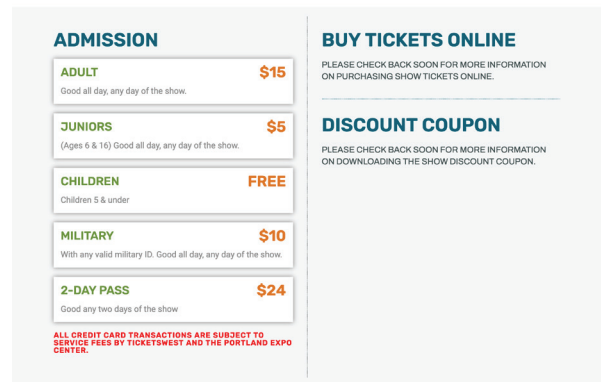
ADMISSION

ADULT $15
Good all day, any day of the show.

JUNIORS $5
(Ages 6 & 16) Good all day, any day of the show.

CHILDREN FREE
Children 5 & under

MILITARY $10
With any valid military ID. Good all day, any day of the show.

2-DAY PASS $24
Good any two days of the show

ALL CREDIT CARD TRANSACTIONS ARE SUBJECT TO SERVICE FEES BY TICKETSWEST AND THE PORTLAND EXPO CENTER.

BUY TICKETS ONLINE

PLEASE CHECK BACK SOON FOR MORE INFORMATION ON PURCHASING SHOW TICKETS ONLINE.

DISCOUNT COUPON

PLEASE CHECK BACK SOON FOR MORE INFORMATION ON DOWNLOADING THE SHOW DISCOUNT COUPON.